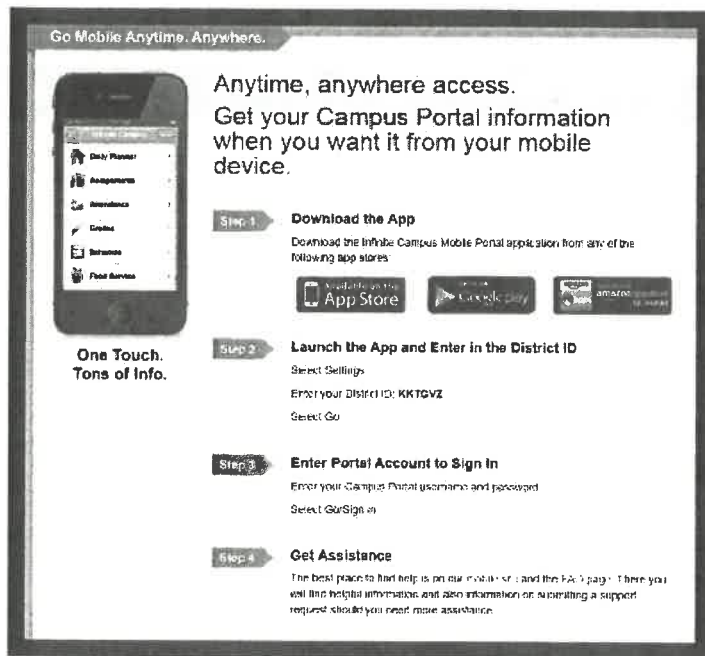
Go Mobile Anytime. Anywhere.

Daily Planner
Assignments
Attendance
Grades
Schedule
Food Service

One Touch.
Tons of Info.

Anytime, anywhere access.
Get your Campus Portal information when you want it from your mobile device.

Step 1 Download the App

Download the Infinite Campus Mobile Portal application from any of the following app stores:

Available on the App Store
Google play
amazon appstore

Step 2 Launch the App and Enter in the District ID

Select Settings

Enter your District ID: KKTGVZ

Select Go

Step 3 Enter Portal Account to Sign In

Enter your Campus Portal username and password

Select Go/Sign in

Step 4 Get Assistance

The best place to find help is on our mobile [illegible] and the FAQ page. There you will find helpful information and also information on submitting a support request should you need more assistance.